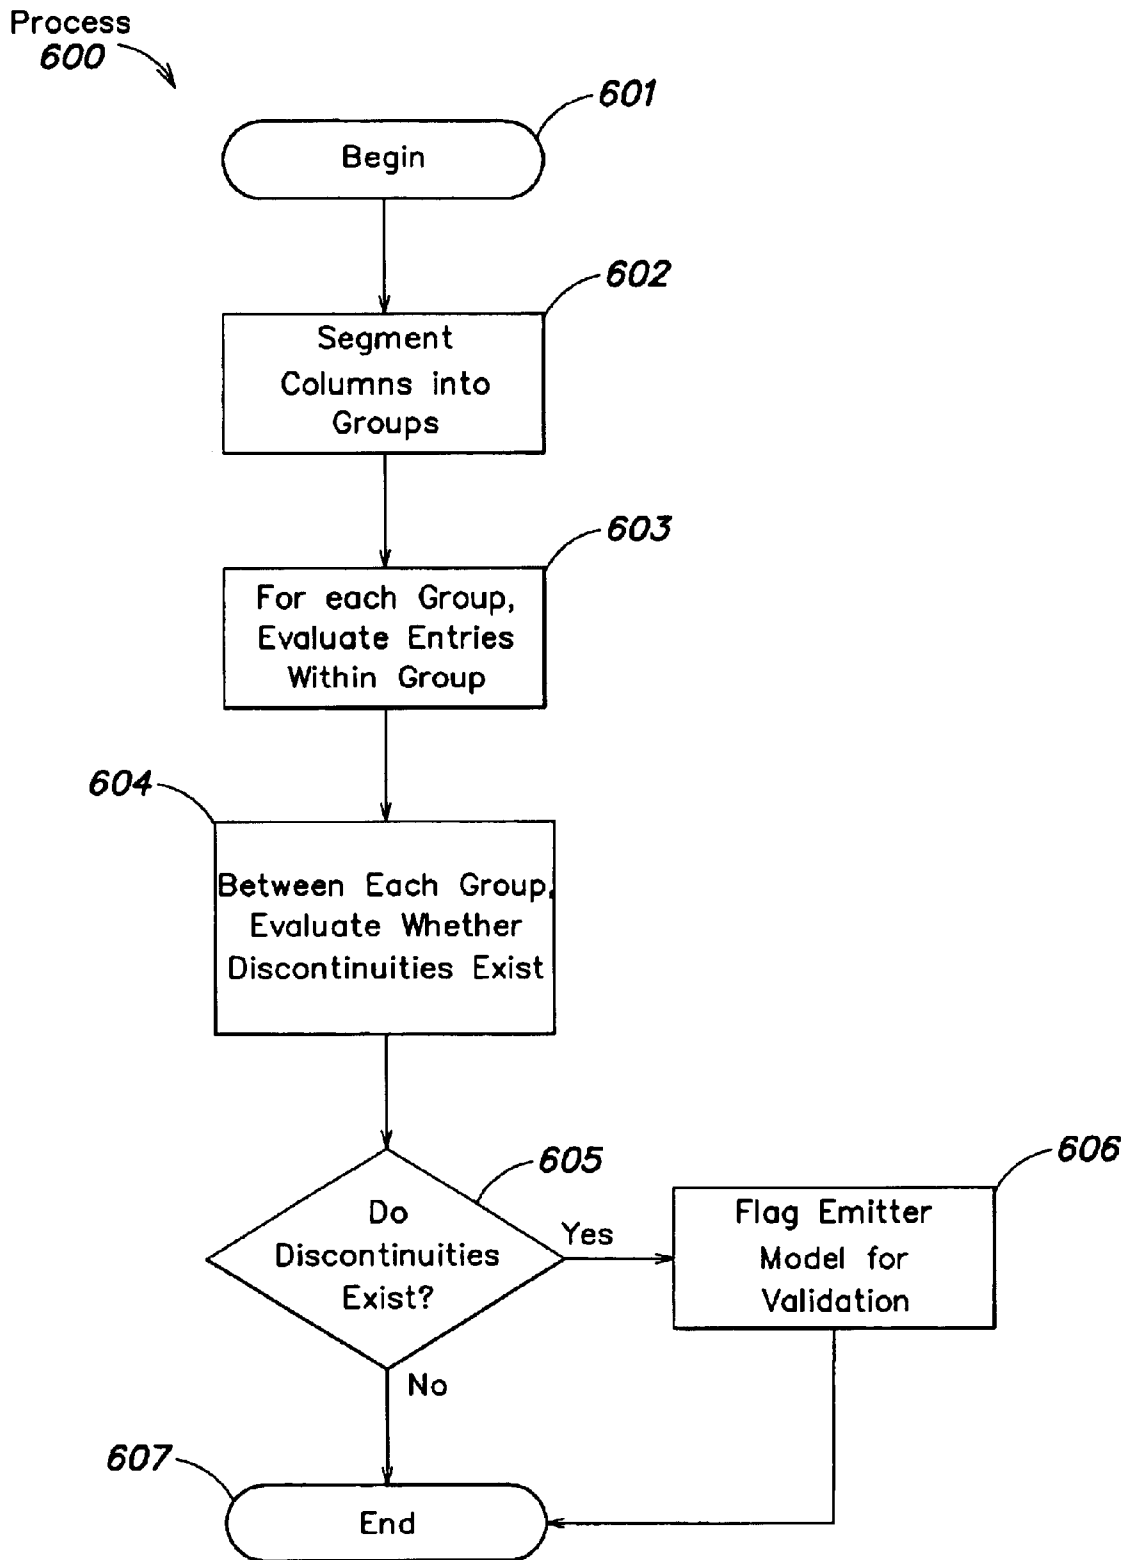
Process
600

601

Begin

602

Segment Columns into Groups

603

For each Group, Evaluate Entries Within Group

604

Between Each Group, Evaluate Whether Discontinuities Exist

605

Do Discontinuities Exist?

Yes

606

Flag Emitter Model for Validation

No

607

End